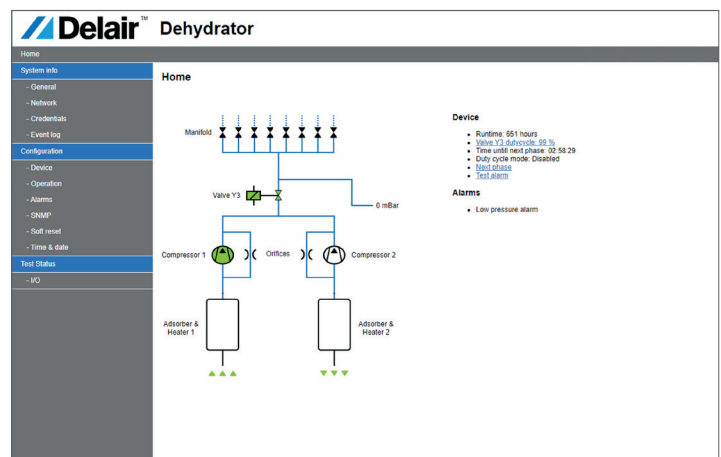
Delair™ Dehydrator

Home

System info
- General
- Network
- Credentials
- Event log
Configuration
- Device
- Operation
- Alarms
- SNMP
- Soft reset
- Time & date
Test Status
- I/O

Home

Manifold

Valve Y3

0 mBar

Compressor 1

Orifices

Compressor 2

Adsorber & Heater 1

Adsorber & Heater 2

Device

- Runtime: 651 hours
- Valve Y3 dutycycle: 99 %
- Time untill next phase: 02:58:29
- Duty cycle mode: Disabled
- Next phase
- Test alarm

Alarms

- Low pressure alarm